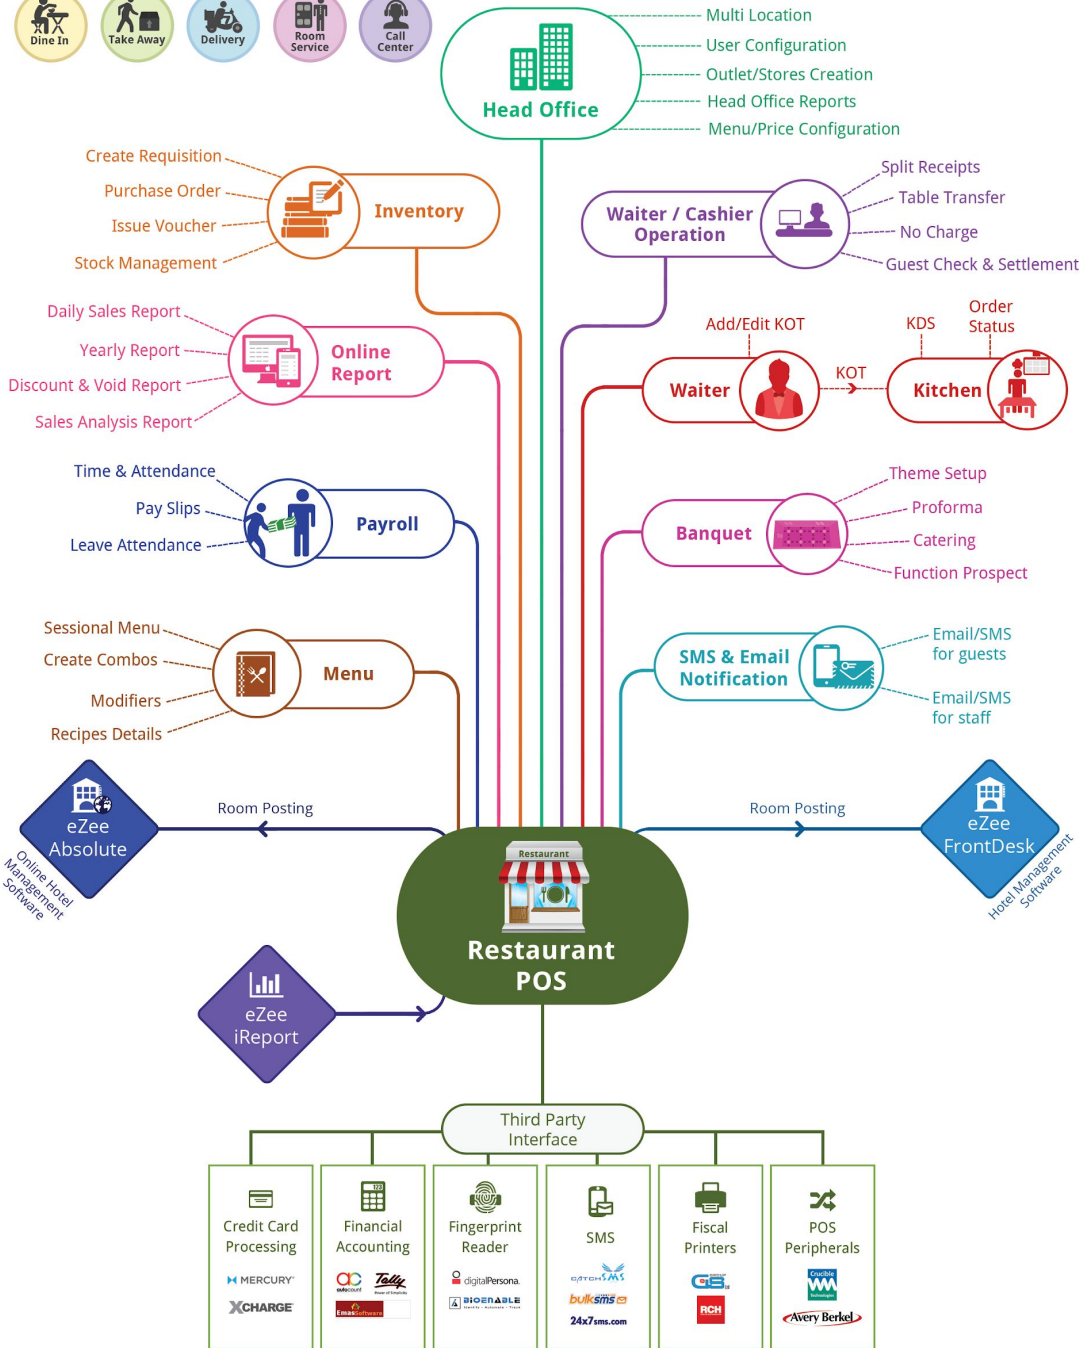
Dine In
Take Away
Delivery
Room Service
Call Center

Head Office
Multi Location
User Configuration
Outlet/Stores Creation
Head Office Reports
Menu/Price Configuration

Create Requisition
Purchase Order
Issue Voucher
Stock Management
Inventory

Waiter / Cashier Operation
Split Receipts
Table Transfer
No Charge
Guest Check & Settlement

Daily Sales Report
Yearly Report
Discount & Void Report
Sales Analysis Report
Online Report

Add/Edit KOT
KDS
Order Status
Waiter
KOT
Kitchen

Time & Attendance
Pay Slips
Leave Attendance
Payroll

Banquet
Theme Setup
Proforma
Catering
Function Prospect

Sessional Menu
Create Combos
Modifiers
Recipes Details
Menu

SMS & Email Notification
Email/SMS for guests
Email/SMS for staff

eZee Absolute
Online Hotel Management Software
Room Posting

Restaurant
Restaurant POS

Room Posting
eZee FrontDesk
Hotel Management Software

eZee iReport

Third Party Interface

Credit Card Processing
MERCURY
XCHARGE

Financial Accounting
Tally
Emas Software

Fingerprint Reader
digitalPersona
BIOENABLE

SMS
CATCHSMS
bulksms
24x7sms.com

Fiscal Printers
RCH

POS Peripherals
Crucible
Avery Berkel